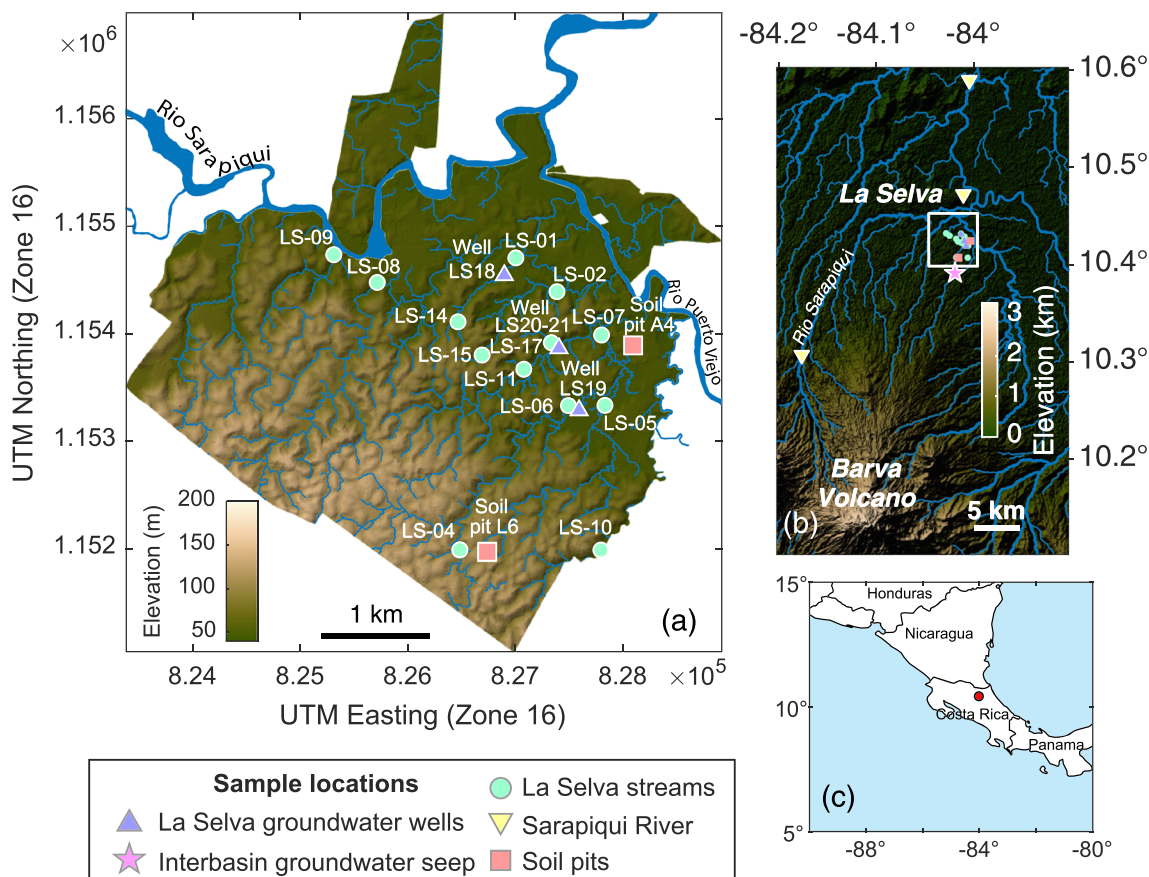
$\times10^6$

1.156

1.155

1.154

1.153

1.152

UTM Northing (Zone 16)

Rio Sarapiqui

Rio Puerto Viejo

LS-09

LS-08

Well LS18

LS-01

LS-02

LS-14

Well LS20-21

LS-07

Soil pit A4

LS-15

LS-17

LS-11

Well LS19

LS-06

LS-05

Soil pit L6

LS-04

LS-10

200

150

100

50

Elevation (m)

1 km

(a)

8.24 8.25 8.26 8.27 8.28 $\times10^5$

UTM Easting (Zone 16)

-84.2° -84.1° -84°

10.6°

10.5°

10.4°

10.3°

10.2°

La Selva

Rio Sarapiqui

3

2

1

0

Elevation (km)

Barva Volcano

5 km

(b)

15°

10°

5°

-88° -84° -80°

Honduras

Nicaragua

Costa Rica

Panama

(c)

Sample locations

La Selva groundwater wells

Interbasin groundwater seep

La Selva streams

Sarapiqui River

Soil pits